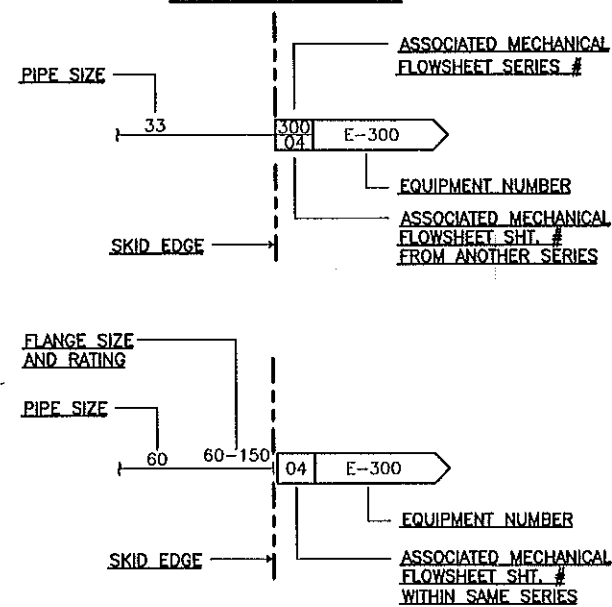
ASSOCIATED MECHANICAL FLOWSHEET SERIES #

PIPE SIZE

33

300
04

E-300

EQUIPMENT NUMBER

ASSOCIATED MECHANICAL FLOWSHEET SHT. # FROM ANOTHER SERIES

SKID EDGE

FLANGE SIZE AND RATING

PIPE SIZE

60

60-150

04

E-300

EQUIPMENT NUMBER

SKID EDGE

ASSOCIATED MECHANICAL FLOWSHEET SHT. # WITHIN SAME SERIES